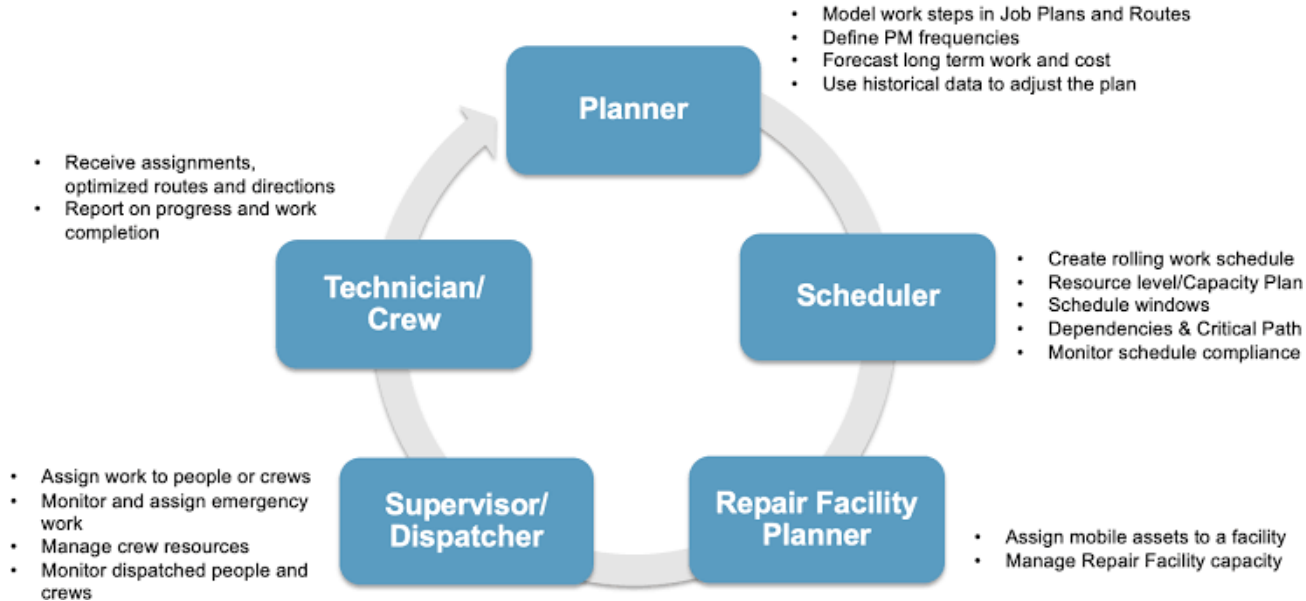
Planner

- Model work steps in Job Plans and Routes
- Define PM frequencies
- Forecast long term work and cost
- Use historical data to adjust the plan

Scheduler

- Create rolling work schedule
- Resource level/Capacity Plan
- Schedule windows
- Dependencies & Critical Path
- Monitor schedule compliance

Repair Facility Planner

- Assign mobile assets to a facility
- Manage Repair Facility capacity

Supervisor/ Dispatcher

- Assign work to people or crews
- Monitor and assign emergency work
- Manage crew resources
- Monitor dispatched people and crews

Technician/ Crew

- Receive assignments, optimized routes and directions
- Report on progress and work completion